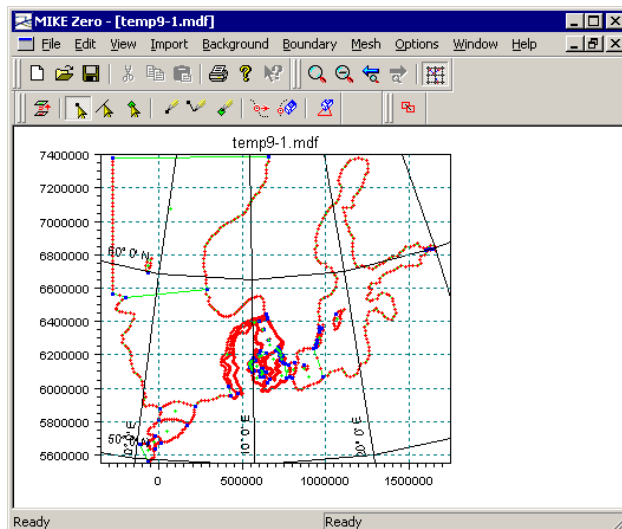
MIKE Zero - [temp9-1.mdf]

File Edit View Import Background Boundary Mesh Options Window Help

temp9-1.mdf

7400000
7200000
7000000
6800000
6600000
6400000
6200000
6000000
5800000
5600000

60° 0' N
50° 0' N
10° 0' E
20° 0' E
10° 0' E

0
500000
1000000
1500000

Ready
Ready